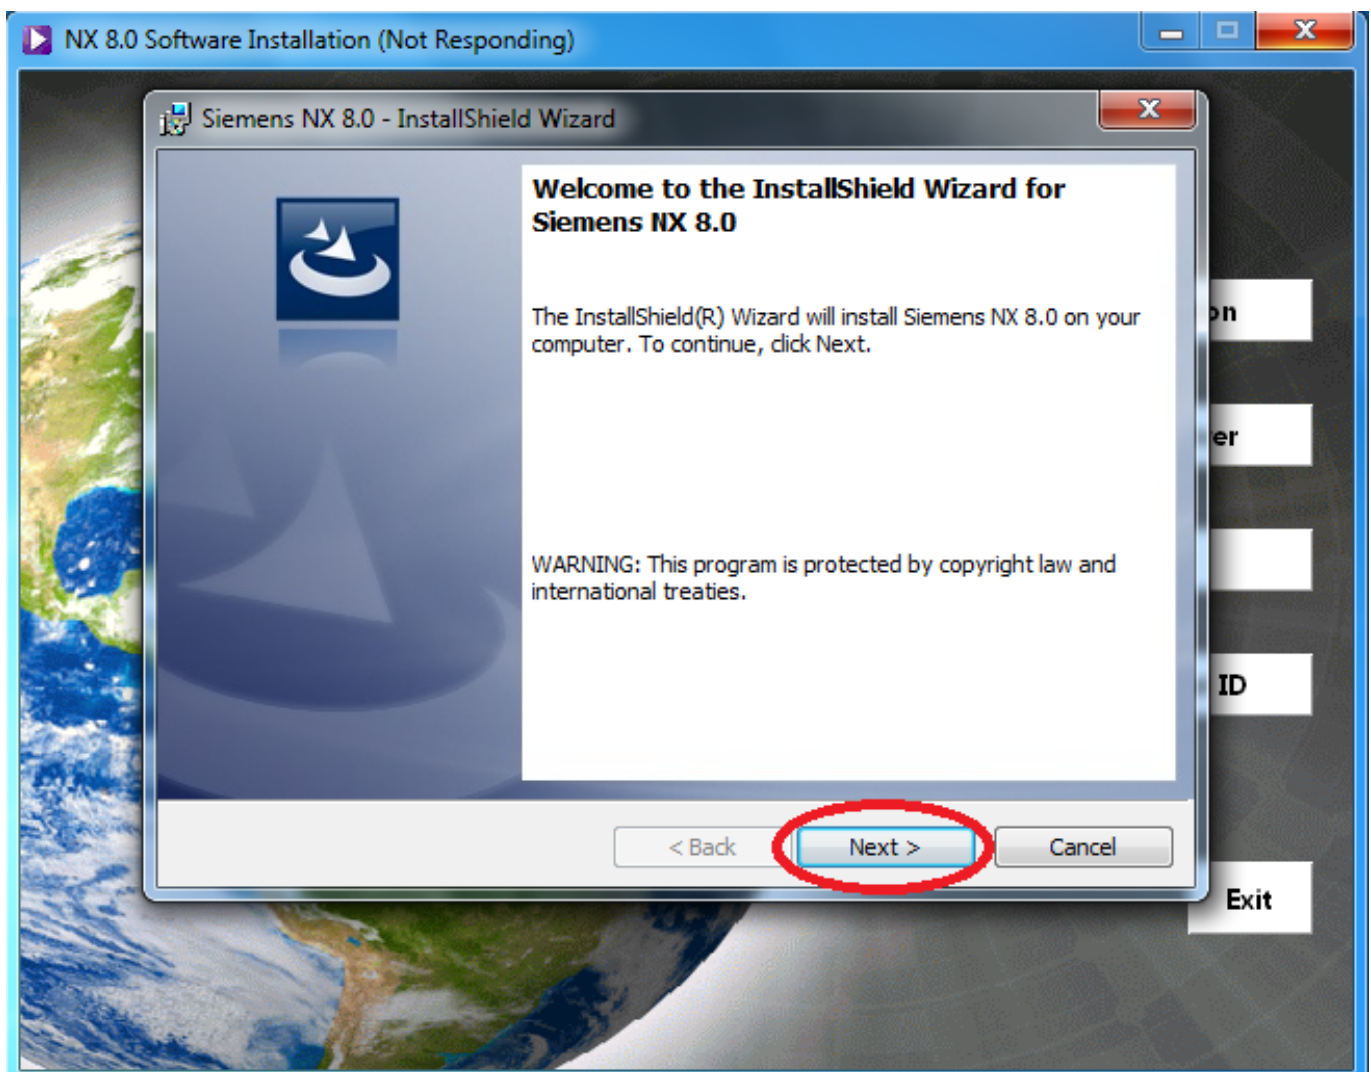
NX 8.0 Software Installation (Not Responding)

Siemens NX 8.0 - InstallShield Wizard

Welcome to the InstallShield Wizard for Siemens NX 8.0

The InstallShield(R) Wizard will install Siemens NX 8.0 on your computer. To continue, click Next.

WARNING: This program is protected by copyright law and international treaties.

< Back

Next >

Cancel

on

er

ID

Exit